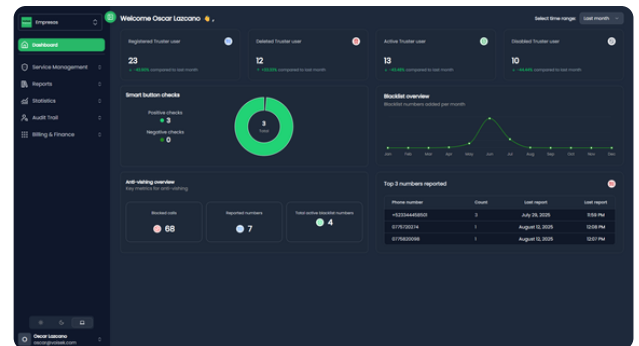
Empresas

Dashboard

Service Management

Reports

Statistics

Audit Trail

Billing & Finance

Oscar Lazcano
oscar@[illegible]

Welcome Oscar Lazcano 👋

Select time range: Last month

Registered Trusler user
23
+ -10.00% compared to last month

Deleted Trusler user
12
+ +20.00% compared to last month

Active Trusler user
13
+ -10.00% compared to last month

Disabled Trusler user
10
+ -44.44% compared to last month

Smart button checks
Positive checks
3
Negative checks
0
3
Total

Blacklist overview
Blacklist numbers added per month
Jan Feb Mar Apr May Jun Jul Aug Sep Oct Nov Dec

Anti-vishing overview
Key metrics for anti-vishing

Blocked calls
68

Reported numbers
7

Total active blacklist numbers
4

Top 3 numbers reported

| Phone number | Count | Last report | Last report |
|---|---|---|---|
| +522344458501 | 2 | July 29, 2025 | 3:58 PM |
| 0715130274 | 1 | August 12, 2025 | 12:08 PM |
| 0775820098 | 1 | August 12, 2025 | 12:07 PM |